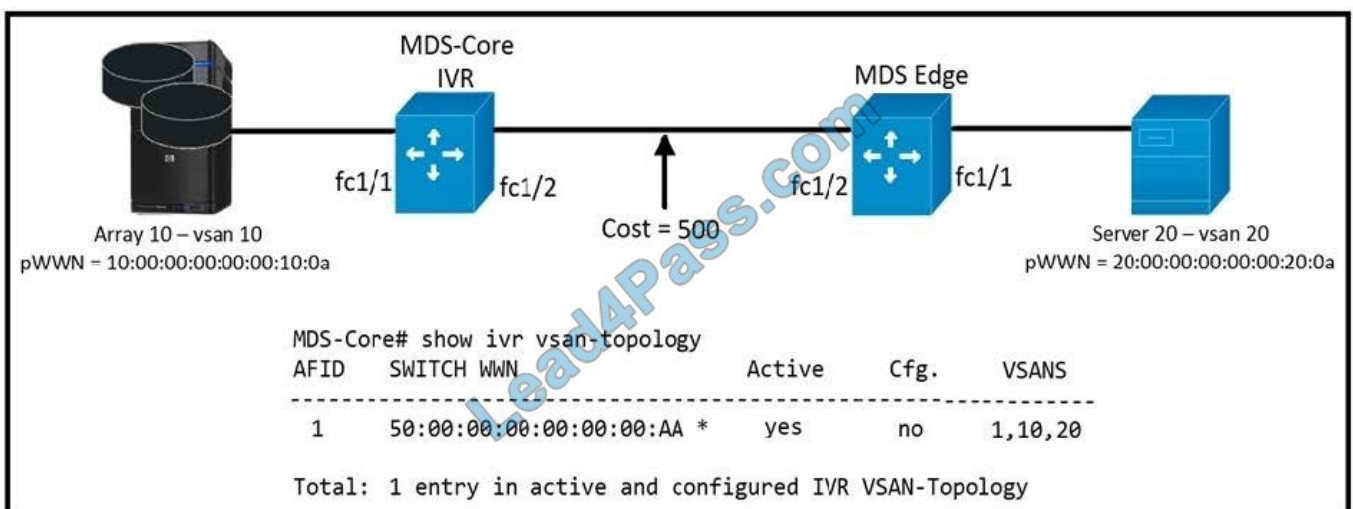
MDS-Core
IVR

MDS Edge

fc1/1
fc1/2
fc1/2
fc1/1

Array 10 – vsan 10
pWWN = 10:00:00:00:00:00:10:0a

Cost = 500

Server 20 – vsan 20
pWWN = 20:00:00:00:00:00:20:0a

Lead4Pass.com

MDS-Core# show ivr vsan-topology

| AFID | SWITCH WWN | Active | Cfg. | VSANS |
|---|---|---|---|---|
| 1 | 50:00:00:00:00:00:00:AA * | yes | no | 1,10,20 |

Total: 1 entry in active and configured IVR VSAN-Topology